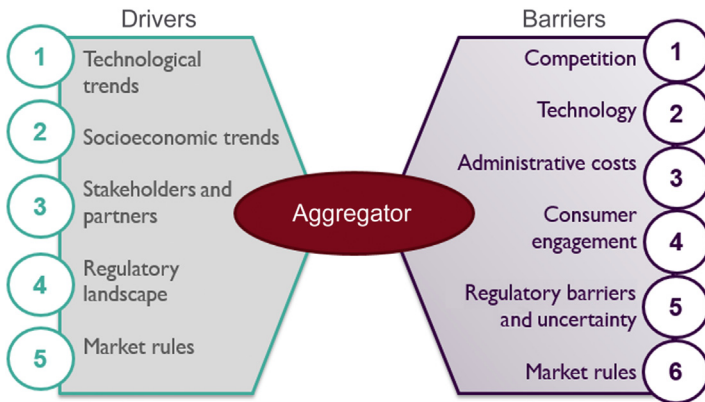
Drivers

1 Technological trends

2 Socioeconomic trends

3 Stakeholders and partners

4 Regulatory landscape

5 Market rules

Aggregator

Barriers

Competition 1

Technology 2

Administrative costs 3

Consumer engagement 4

Regulatory barriers and uncertainty 5

Market rules 6